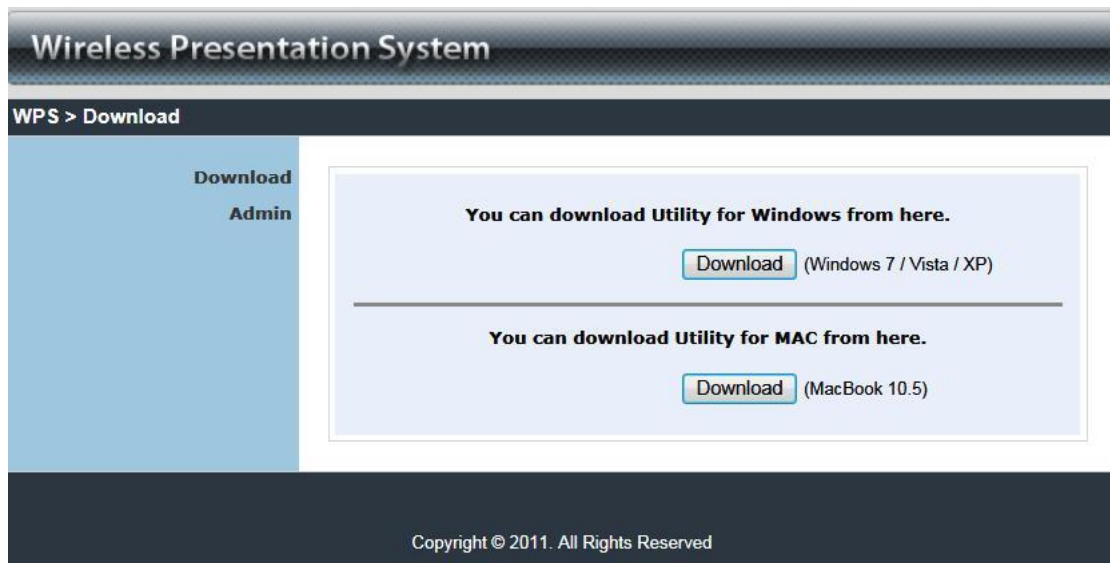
Wireless Presentation System

WPS > Download

Download
Admin

You can download Utility for Windows from here.

Download (Windows 7 / Vista / XP)

You can download Utility for MAC from here.

Download (MacBook 10.5)

Copyright © 2011. All Rights Reserved